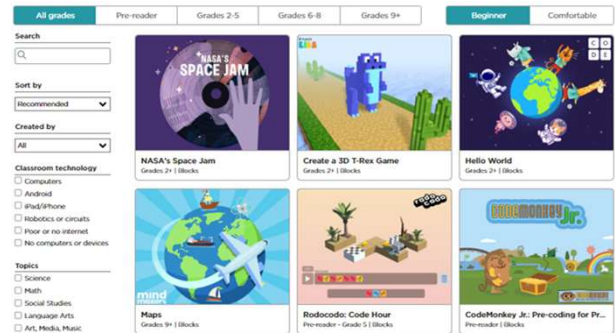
All grades | Pre-reader | Grades 2-5 | Grades 6-8 | Grades 9+

Beginner | Comfortable

Search

Sort by
Recommended

Created by
All

Classroom technology
Computers
Android
iPad/iPhone
Robotics or circuits
Poor or no internet
No computers or devices

Topics
Science
Math
Social Studies
Language Arts
Art, Media, Music

NASA'S SPACE JAM
NASA's Space Jam
Grades 2+ | Blocks

Create a 3D T-Rex Game
Grades 2+ | Blocks

Hello World
Grades 2+ | Blocks

mind
Maps
Grades 9+ | Blocks

Rodocodo: Code Hour
Pre-reader - Grade 5 | Blocks

CODEMONKEY Jr.
CodeMonkey Jr.: Pre-coding for Pr...
Pre-reader | Blocks